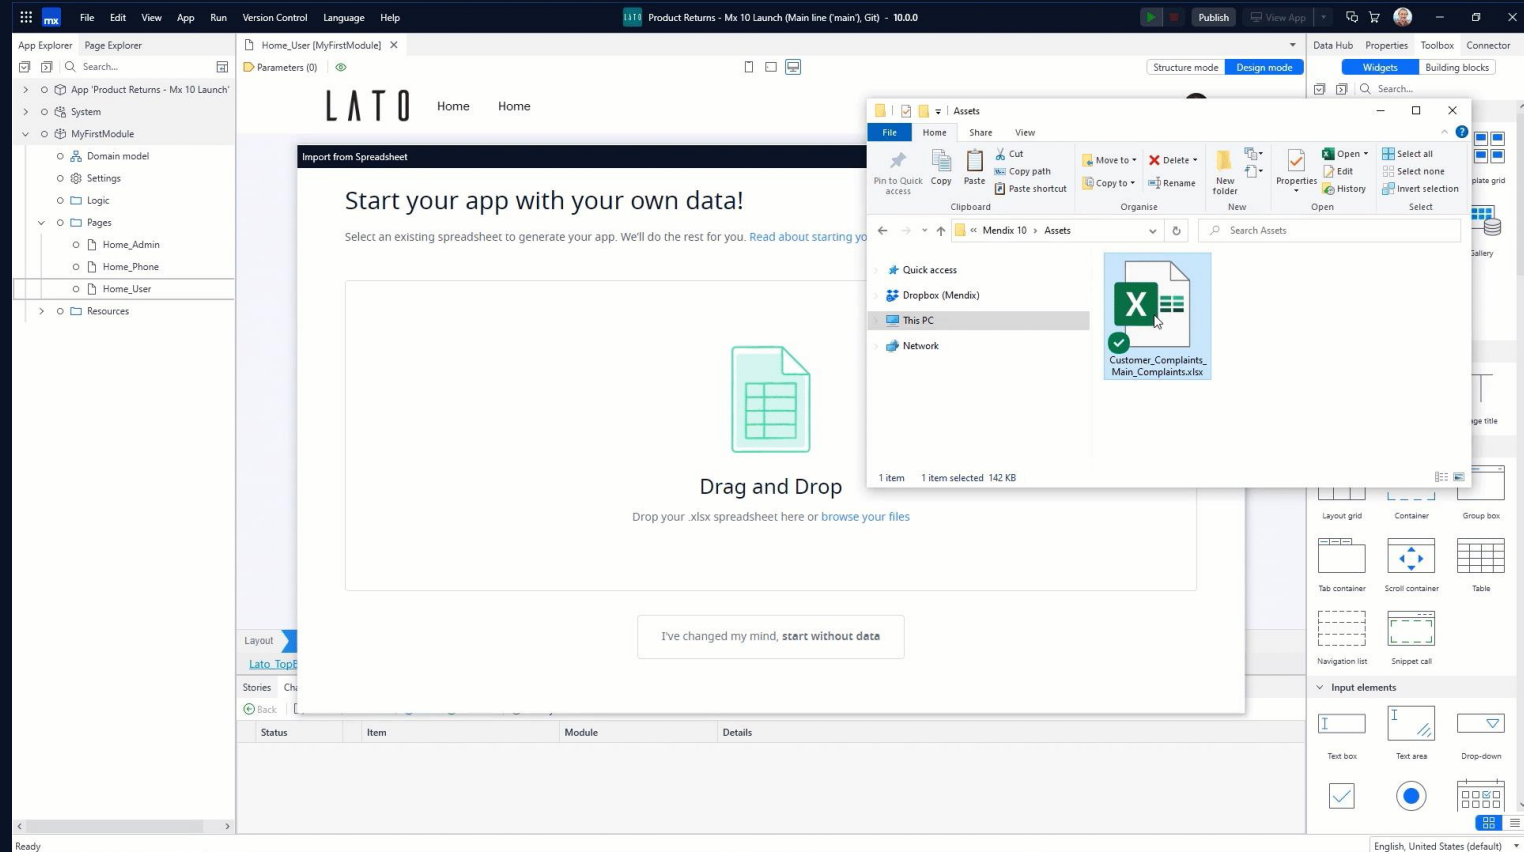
mx File Edit View App Run Version Control Language Help

Product Returns - Mx 10 Launch (Main line ('main'), Git) - 10.0.0

Publish View App

App Explorer Page Explorer

Search...

App 'Product Returns - Mx 10 Launch'
System
MyFirstModule
Domain model
Settings
Logic
Pages
Home_Admin
Home_Phone
Home_User
Resources

Home_User [MyFirstModule]

Parameters (0)

Structure mode Design mode

LATO Home Home

Import from Spreadsheet

Start your app with your own data!

Select an existing spreadsheet to generate your app. We'll do the rest for you. Read about starting yo

Drag and Drop

Drop your .xlsx spreadsheet here or browse your files

I've changed my mind, start without data

Layout
Lato TopB

Stories Cha
Back

| Status | Item | Module | Details |
|---|---|---|---|

Assets

File Home Share View

Pin to Quick access Copy Paste
Cut
Copy path
Paste shortcut
Clipboard

Move to Delete
Copy to Rename
Organise

New folder
New

Properties
Open
Edit
History
Open

Select all
Select none
Invert selection
Select

« Mendix 10 › Assets

Search Assets

Quick access
Dropbox (Mendix)
This PC
Network

Customer_Complaints_Main_Complaints.xlsx

1 item 1 item selected 142 KB

Data Hub Properties Toolbox Connector

Widgets Building blocks

Search...

plate grid
Gallery
ge title

Layout grid Container Group box
Tab container Scroll container Table
Navigation list Snippet call

Input elements
Text box Text area Drop-down

Ready

English, United States (default)